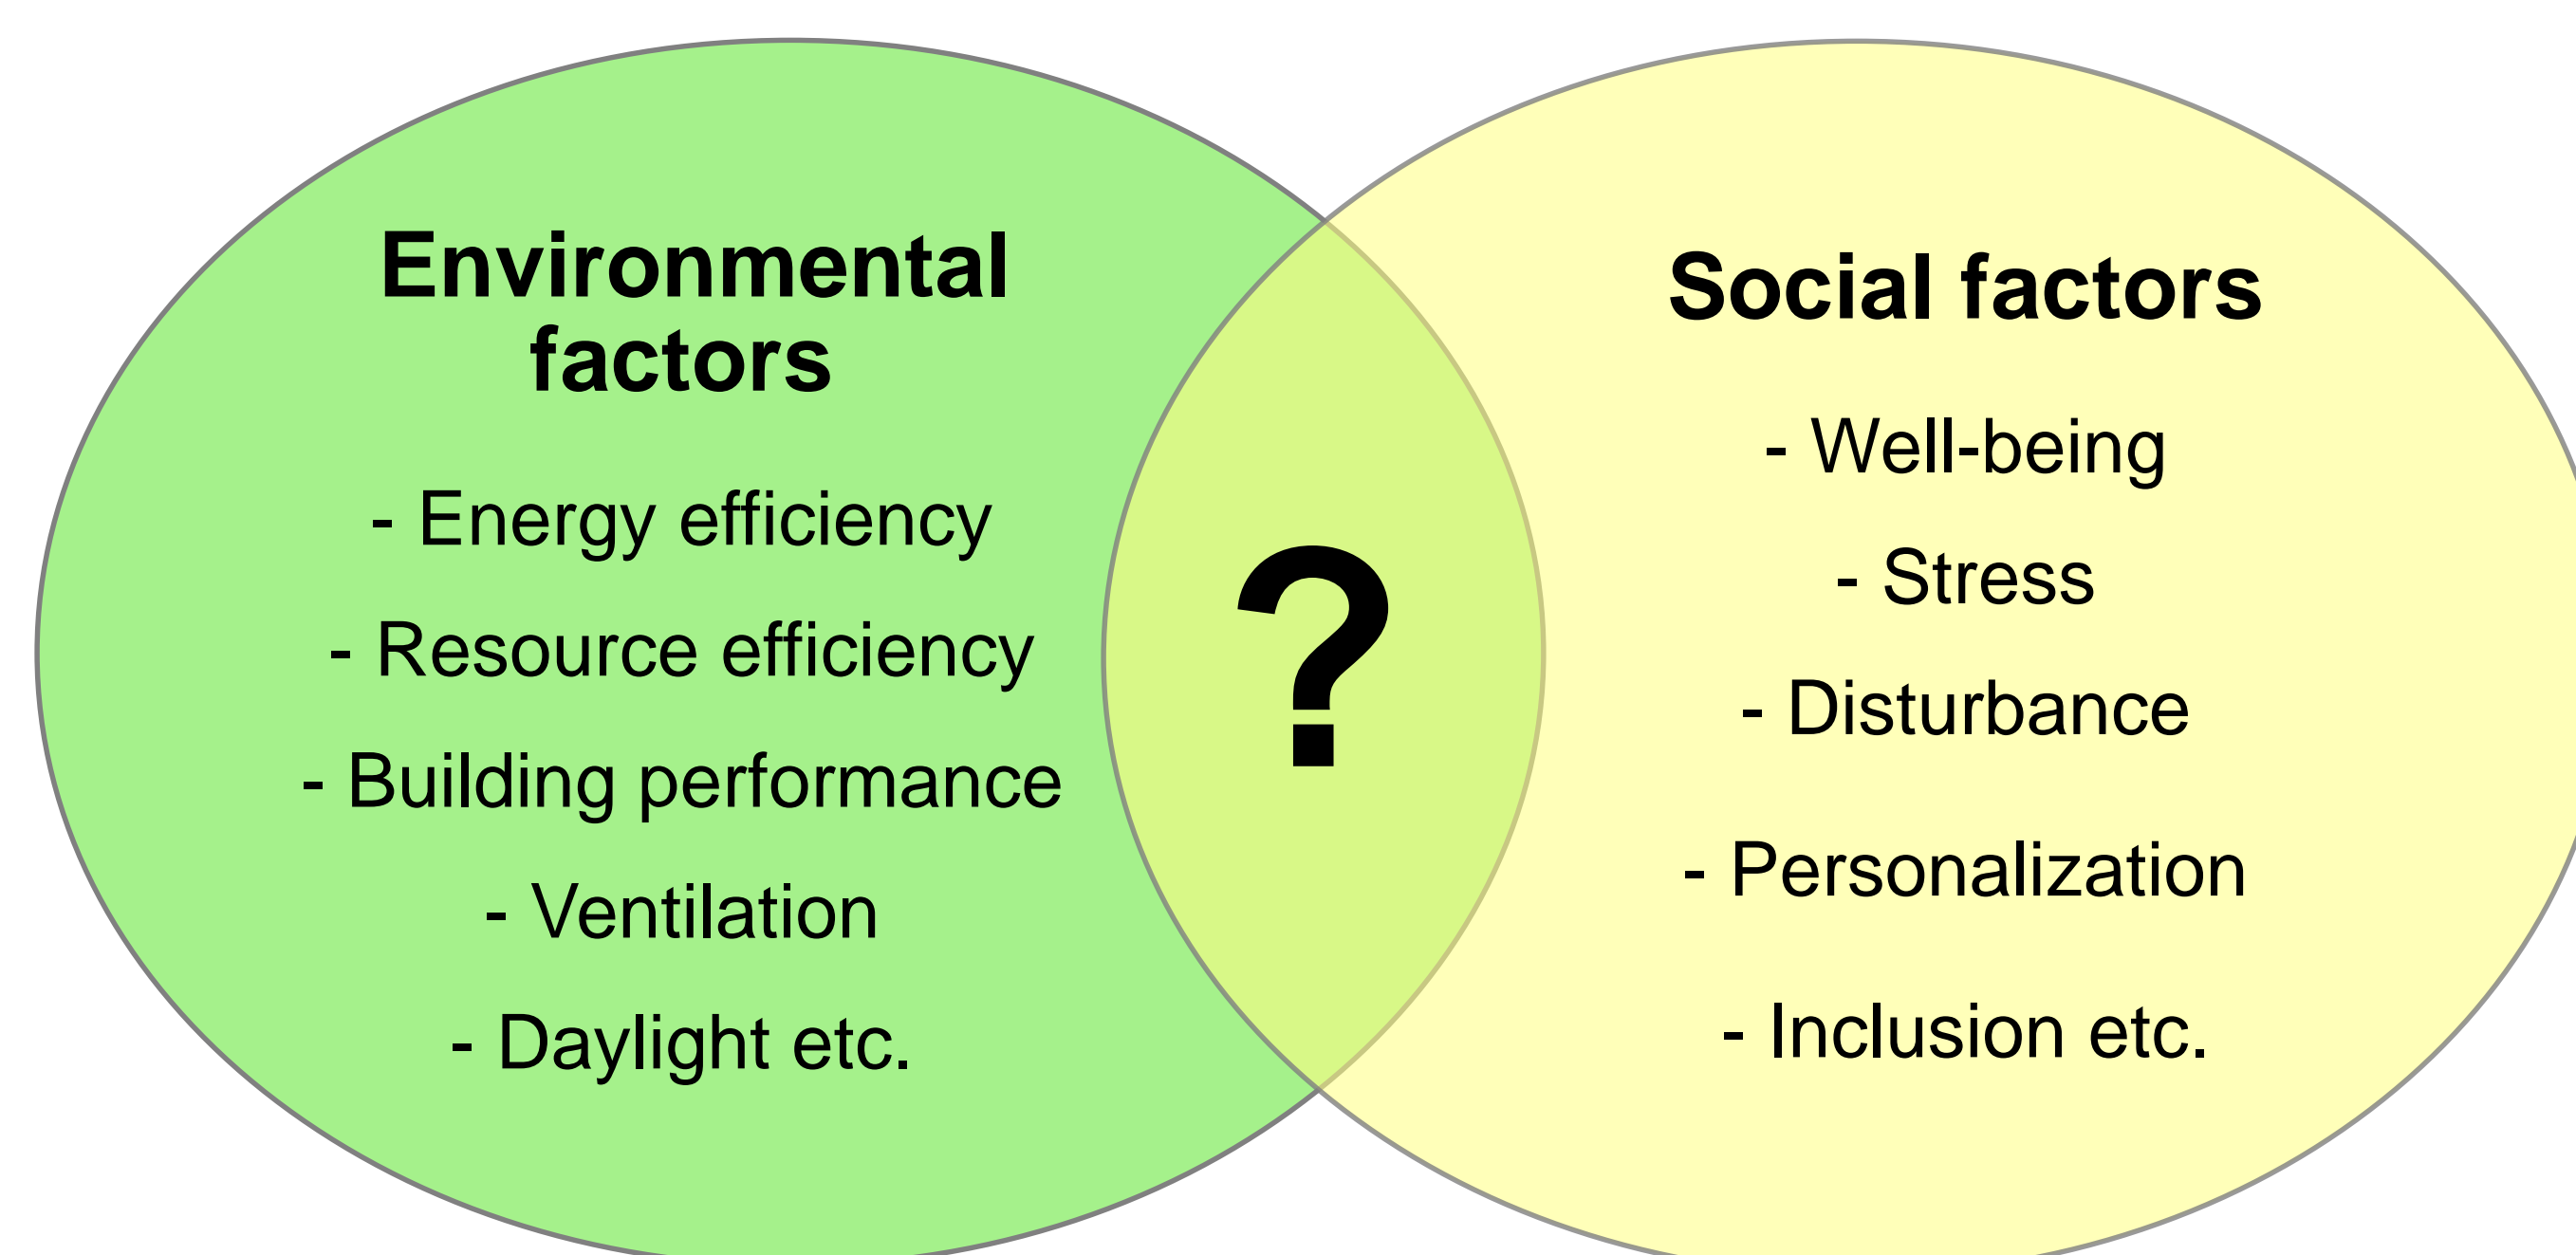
Environmental factors

- Energy efficiency

- Resource efficiency

- Building performance

- Ventilation

- Daylight etc.

?

Social factors

- Well-being

- Stress

- Disturbance

- Personalization

- Inclusion etc.